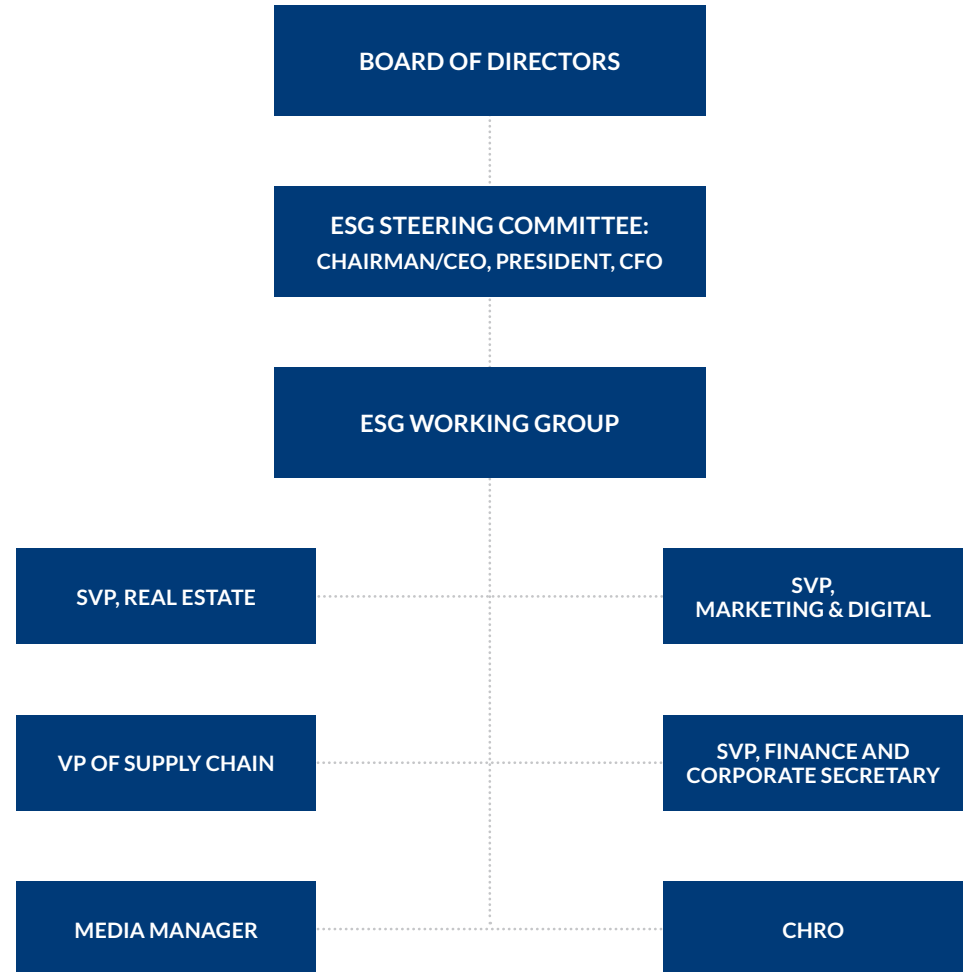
BOARD OF DIRECTORS

ESG STEERING COMMITTEE:
CHAIRMAN/CEO, PRESIDENT, CFO

ESG WORKING GROUP

SVP, REAL ESTATE

SVP, MARKETING & DIGITAL

VP OF SUPPLY CHAIN

SVP, FINANCE AND CORPORATE SECRETARY

MEDIA MANAGER

CHRO